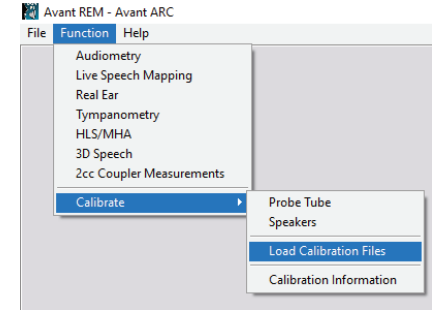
Avant REM - Avant ARC
File Function Help
Audiometry
Live Speech Mapping
Real Ear
Tympanometry
HLS/MHA
3D Speech
2cc Coupler Measurements
Calibrate
Probe Tube
Speakers
Load Calibration Files
Calibration Information